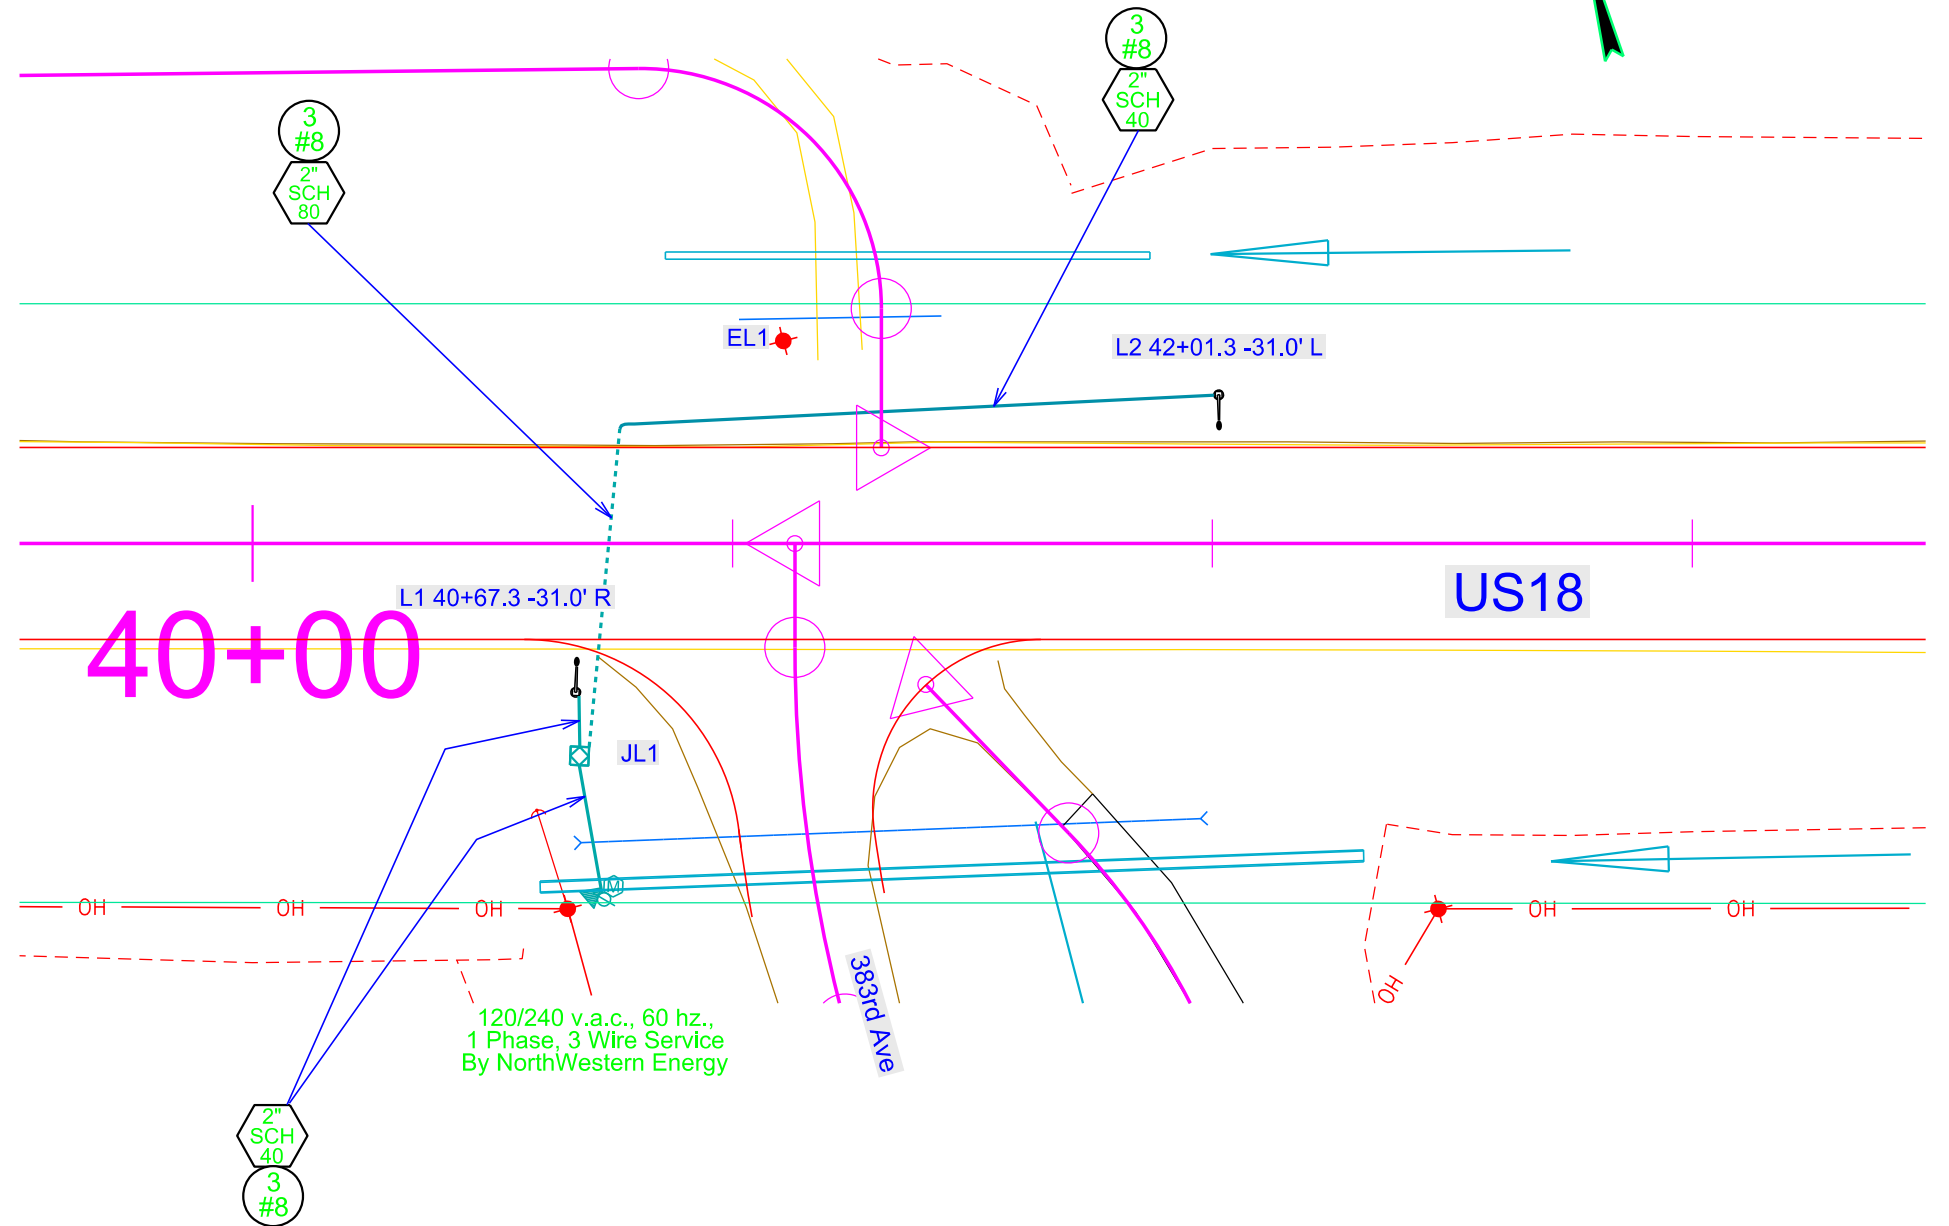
3
#8

2"
SCH
40

3
#8

2"
SCH
80

EL1

L2 42+01.3 -31.0' L

US18

L1 40+67.3 -31.0' R

40+00

JL1

M

OH OH OH OH OH OH

120/240 v.a.c., 60 hz.,
1 Phase, 3 Wire Service
By NorthWestern Energy

383rd Ave

2"
SCH
40

3
#8